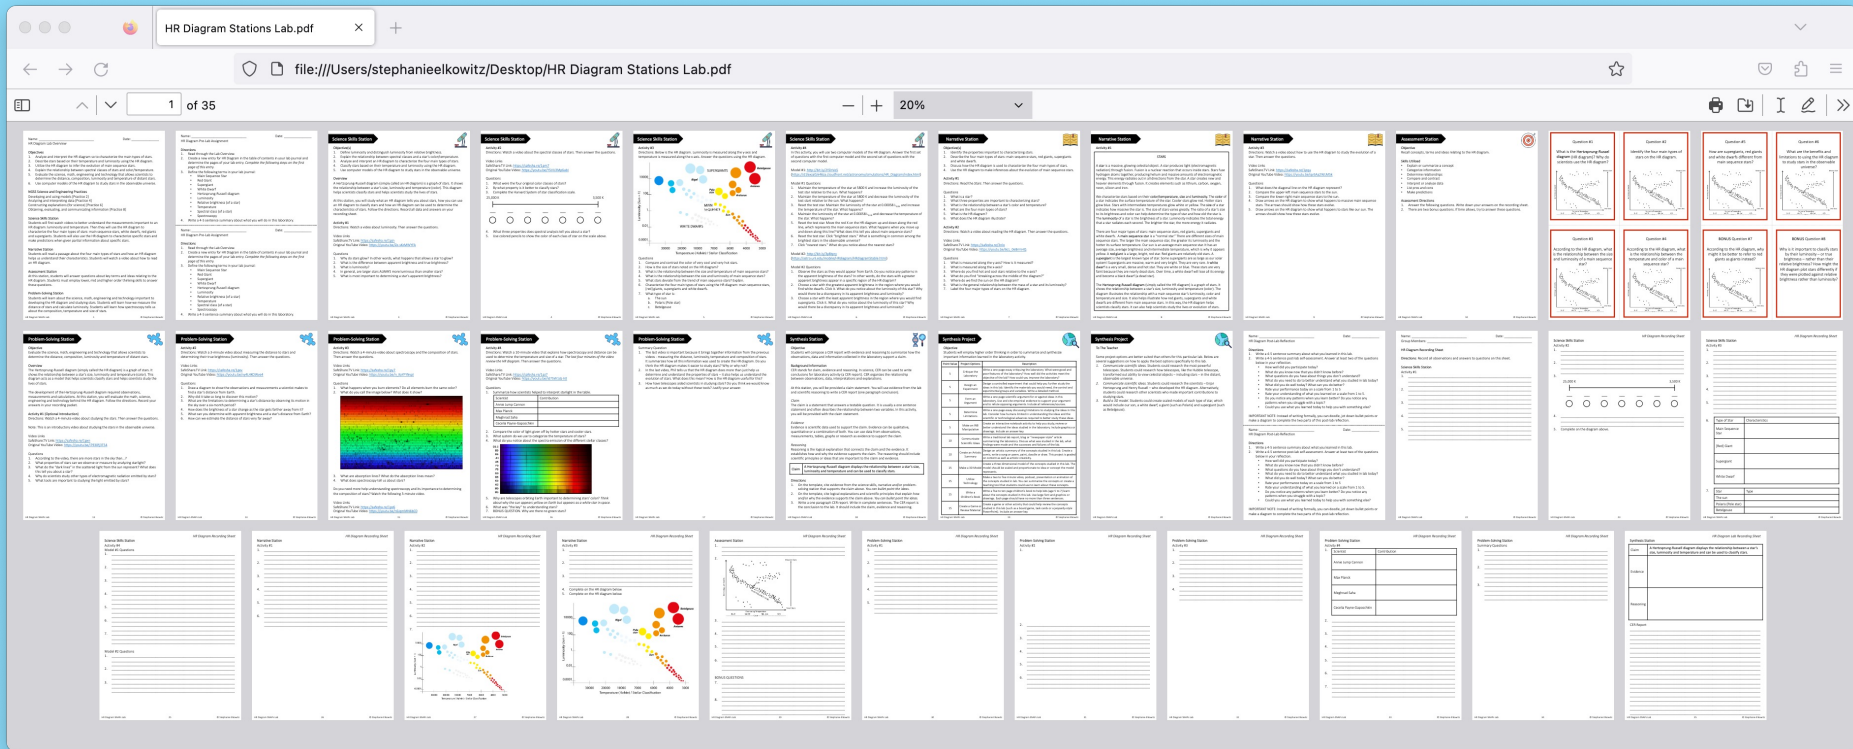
HR Diagram Stations Lab.pdf

file:///Users/stephanieelkowitz/Desktop/HR Diagram Stations Lab.pdf

1 of 35

20%

Science Skills Station

Science Skills Station

Science Skills Station

Science Skills Station

Narrative Station

Narrative Station

Narrative Station

Assessment Station

Question #1

Question #2

Question #3

Question #4

Question #5

Question #6

BONUS Question #7

BONUS Question #8

Problem-Solving Station

Problem-Solving Station

Problem-Solving Station

Problem-Solving Station

Problem-Solving Station

Synthesis Station

Synthesis Project

Synthesis Project

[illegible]